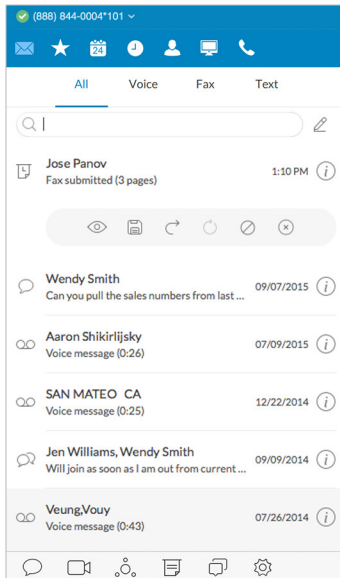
(888) 844-0004*101

24

All Voice Fax Text

Jose Panov
Fax submitted (3 pages)
1:10 PM

Wendy Smith
Can you pull the sales numbers from last ...
09/07/2015

Aaron Shikirlijsky
Voice message (0:26)
07/09/2015

SAN MATEO CA
Voice message (0:25)
12/22/2014

Jen Williams, Wendy Smith
Will join as soon as I am out from current ...
09/09/2014

Veung,Vouy
Voice message (0:43)
07/26/2014